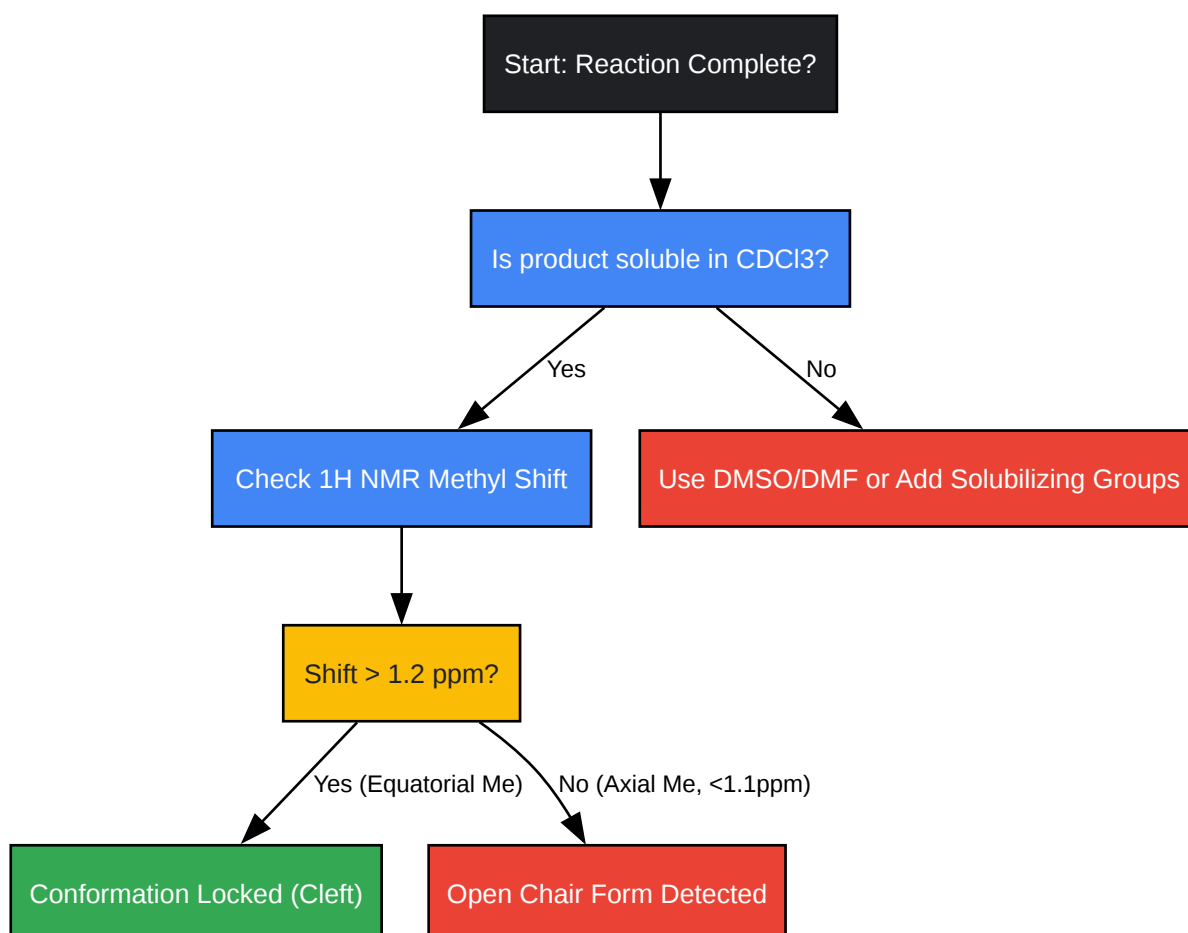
Start: Reaction Complete?

Is product soluble in CDCl3?

Yes

No

Check 1H NMR Methyl Shift

Use DMSO/DMF or Add Solubilizing Groups

Shift > 1.2 ppm?

Yes (Equatorial Me)

No (Axial Me, <1.1ppm)

Conformation Locked (Cleft)

Open Chair Form Detected